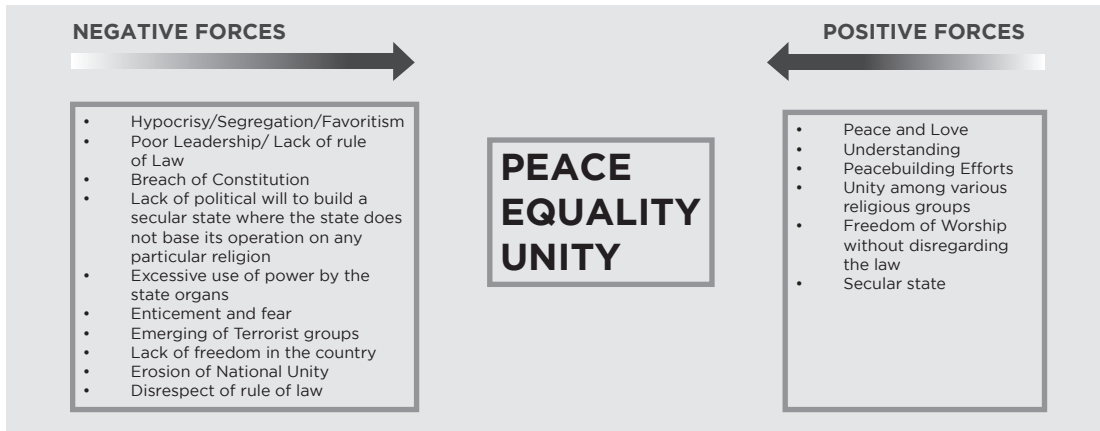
NEGATIVE FORCES

POSITIVE FORCES

- Hypocrisy/Segregation/Favoritism
- Poor Leadership/ Lack of rule of Law
- Breach of Constitution
- Lack of political will to build a secular state where the state does not base its operation on any particular religion
- Excessive use of power by the state organs
- Enticement and fear
- Emerging of Terrorist groups
- Lack of freedom in the country
- Erosion of National Unity
- Disrespect of rule of law

PEACE
EQUALITY
UNITY

- Peace and Love
- Understanding
- Peacebuilding Efforts
- Unity among various religious groups
- Freedom of Worship without disregarding the law
- Secular state